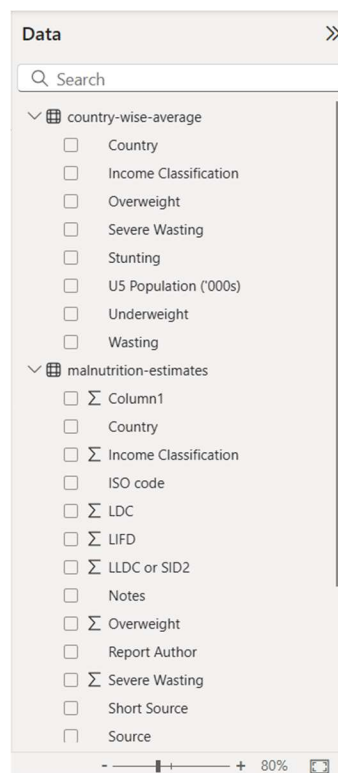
Data

»

Search

country-wise-average

Country

Income Classification

Overweight

Severe Wasting

Stunting

U5 Population ('000s)

Underweight

Wasting

malnutrition-estimates

Σ Column1

Country

Σ Income Classification

ISO code

Σ LDC

Σ LIFD

Σ LLDC or SID2

Notes

Σ Overweight

Report Author

Σ Severe Wasting

Short Source

Source

- + 80%